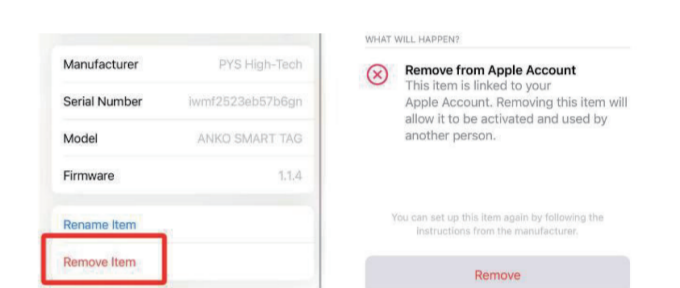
Manufacturer PYS High-Tech

Serial Number lwmf2523eb57b6gn

Model ANKO SMART TAG

Firmware 1.1.4

Rename Item

Remove Item

WHAT WILL HAPPEN?

Remove from Apple Account

This item is linked to your Apple Account. Removing this item will allow it to be activated and used by another person.

You can set up this item again by following the instructions from the manufacturer.

Remove